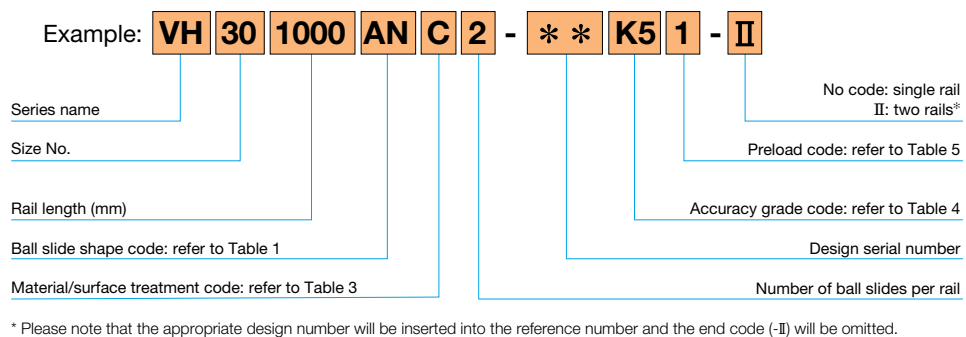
Example: VH 30 1000 AN C 2 - ＊＊ K5 1 - Ⅱ

Series name

Size No.

Rail length (mm)

Ball slide shape code: refer to Table 1

Material/surface treatment code: refer to Table 3

No code: single rail
Ⅱ: two rails*

Preload code: refer to Table 5

Accuracy grade code: refer to Table 4

Design serial number

Number of ball slides per rail

* Please note that the appropriate design number will be inserted into the reference number and the end code (-Ⅱ) will be omitted.